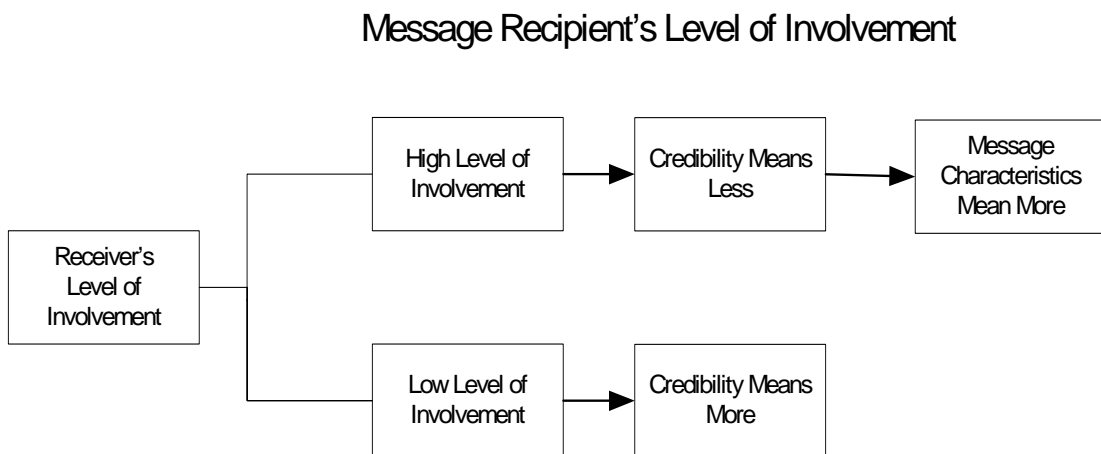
Message Recipient’s Level of Involvement

Receiver’s Level of Involvement

High Level of Involvement

Credibility Means Less

Message Characteristics Mean More

Low Level of Involvement

Credibility Means More